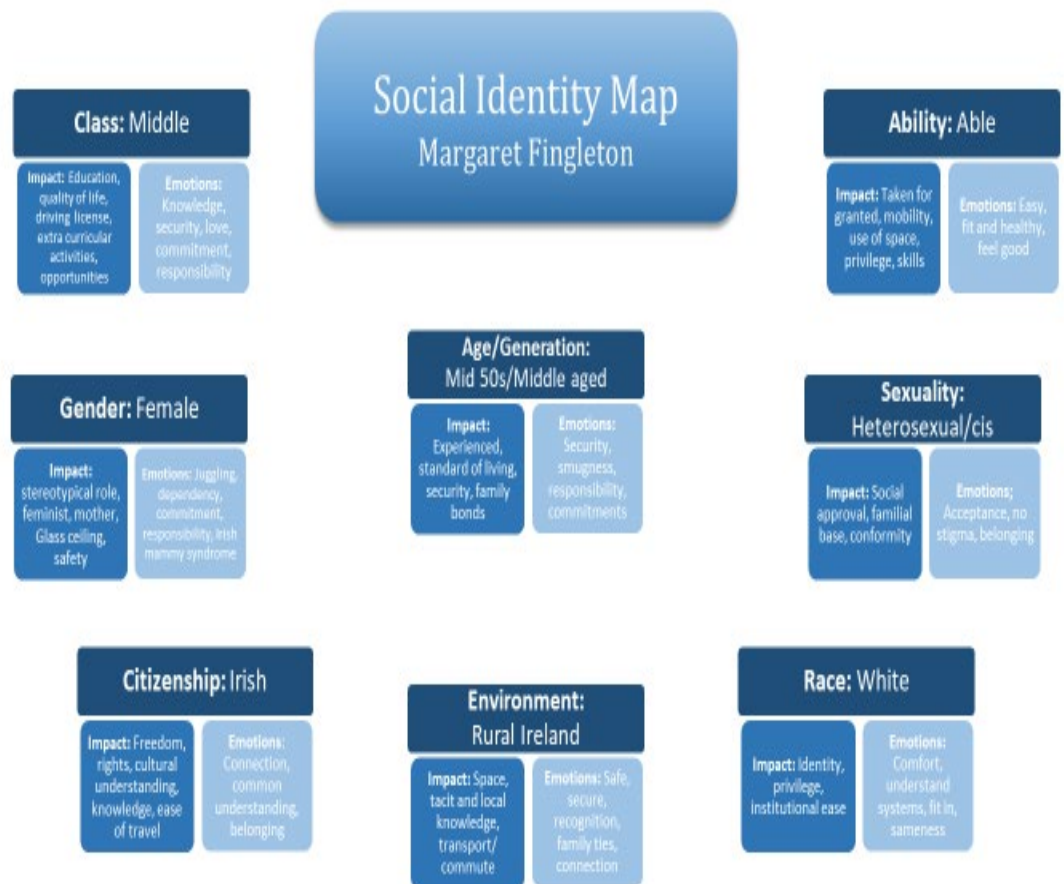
Social Identity Map
Margaret Fingleton

Class: Middle

Impact: Education, quality of life, driving license, extra curricular activities, opportunities

Emotions: Knowledge, security, love, commitment, responsibility

Ability: Able

Impact: Taken for granted, mobility, use of space, privilege, skills

Emotions: Easy, fit and healthy, feel good

Age/Generation: Mid 50s/Middle aged

Impact: Experienced, standard of living, security, family bonds

Emotions: Security, smugness, responsibility, commitments

Gender: Female

Impact: stereotypical role, feminist, mother, Glass ceiling, safety

Emotions: Juggling, dependency, commitment, responsibility, Irish mammy syndrome

Sexuality: Heterosexual/cis

Impact: Social approval, familial base, conformity

Emotions; Acceptance, no stigma, belonging

Citizenship: Irish

Impact: Freedom, rights, cultural understanding, knowledge, ease of travel

Emotions: Connection, common understanding, belonging

Environment: Rural Ireland

Impact: Space, tacit and local knowledge, transport/ commute

Emotions: Safe, secure, recognition, family ties, connection

Race: White

Impact: Identity, privilege, institutional ease

Emotions: Comfort, understand systems, fit in, sameness